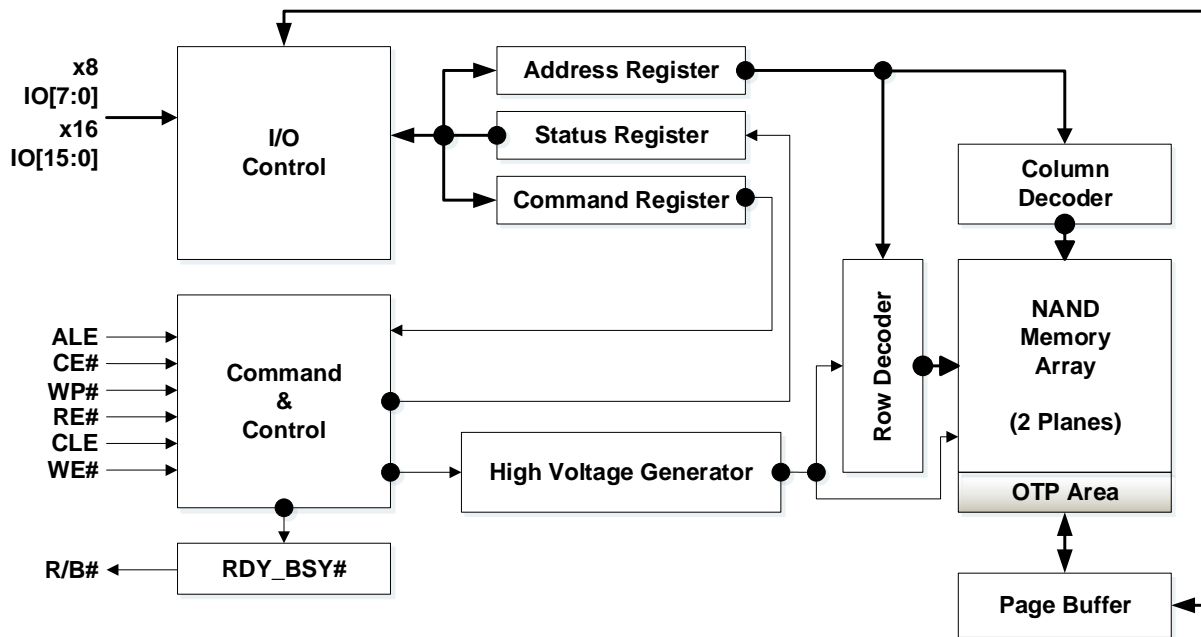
x8
IO[7:0]
x16
IO[15:0]

I/O
Control

Address Register

Status Register

Command Register

Column
Decoder

ALE
CE#
WP#
RE#
CLE
WE#

Command
&
Control

Row Decoder

NAND
Memory
Array

(2 Planes)

High Voltage Generator

OTP Area

R/B#

RDY_BSY#

Page Buffer